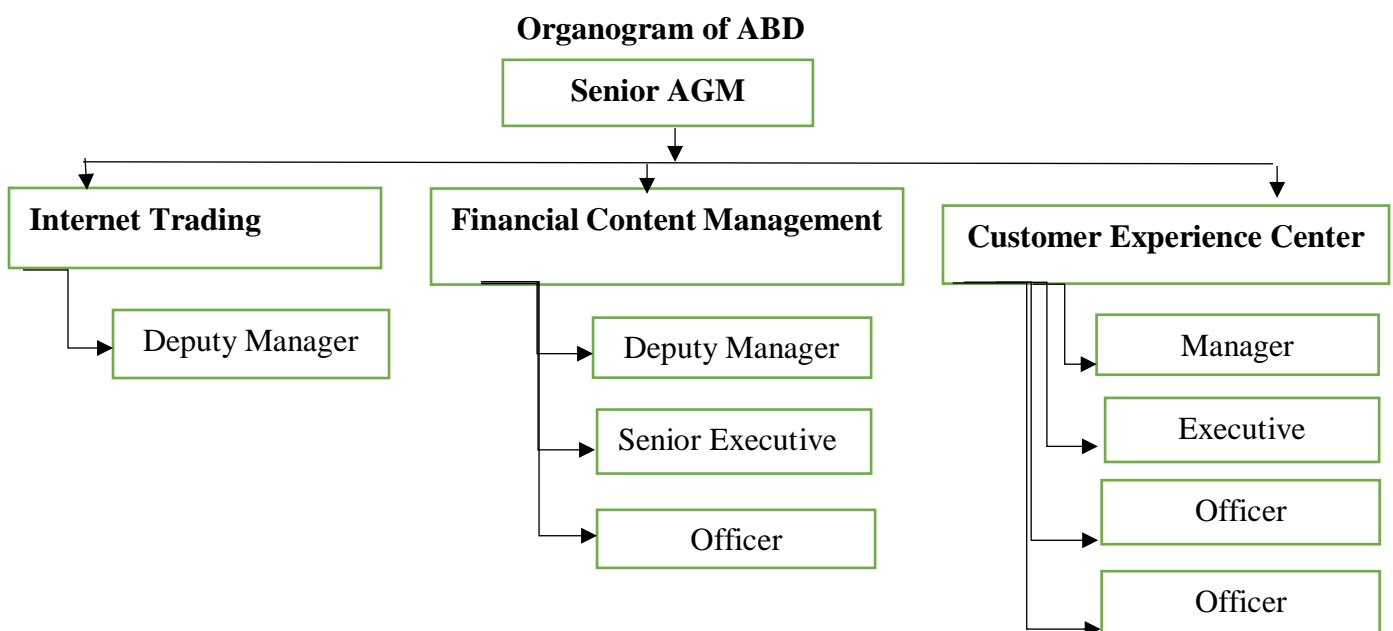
Organogram of ABD

Senior AGM

Internet Trading

Deputy Manager

Financial Content Management

Deputy Manager

Senior Executive

Officer

Customer Experience Center

Manager

Executive

Officer

Officer